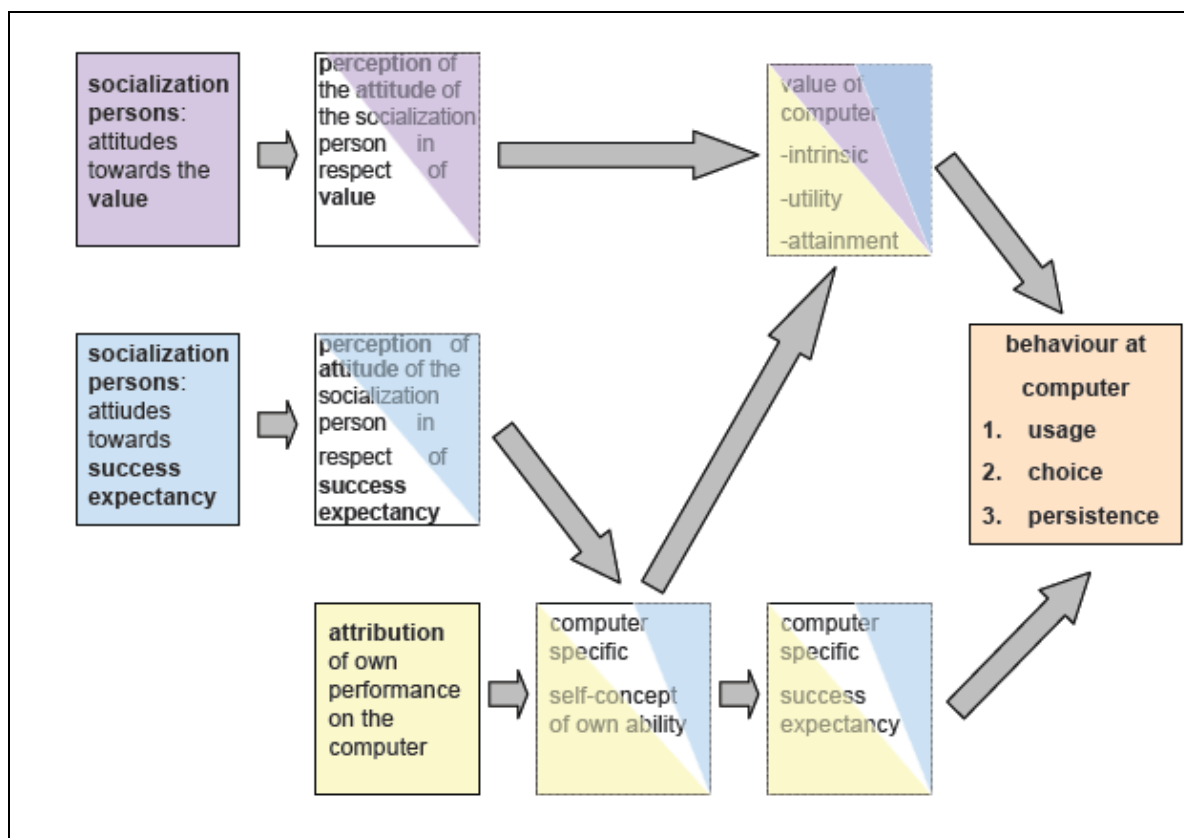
socialization persons: attitudes towards the value

perception of the attitude of the socialization person in respect of value

value of computer
-intrinsic
-utility
-attainment

socialization persons: attiudes towards success expectancy

perception of attitude of the socialization person in respect of success expectancy

behaviour at computer
1. usage
2. choice
3. persistence

attribution of own performance on the computer

computer specific
self-concept of own ability

computer specific
success expectancy